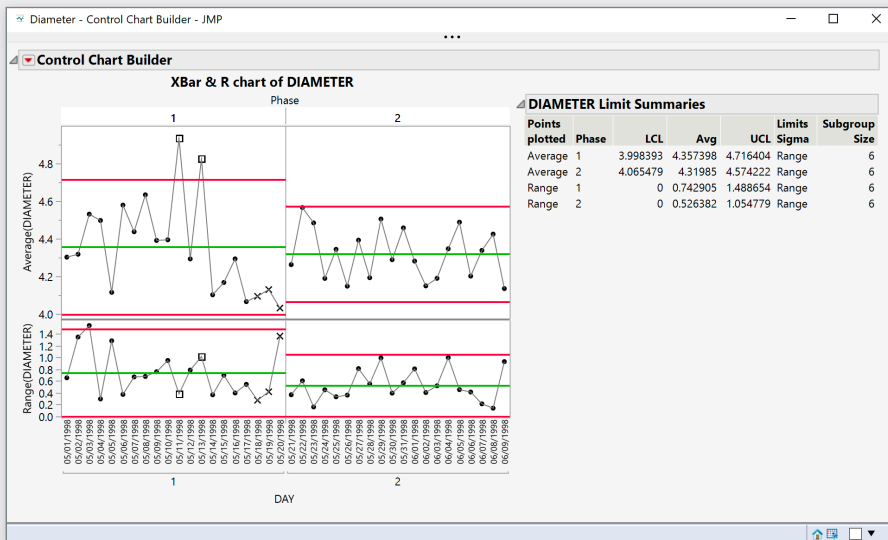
Diameter - Control Chart Builder - JMP

Control Chart Builder

XBar & R chart of DIAMETER

Phase

1

2

Average(DIAMETER)

4.8

4.6

4.4

4.2

4.0

Range(DIAMETER)

1.4

1.2

1.0

0.8

0.6

0.4

0.2

0.0

05/01/1998 05/02/1998 05/03/1998 05/04/1998 05/05/1998 05/06/1998 05/07/1998 05/08/1998 05/09/1998 05/10/1998 05/11/1998 05/12/1998 05/13/1998 05/14/1998 05/15/1998 05/16/1998 05/17/1998 05/18/1998 05/19/1998 05/20/1998 05/21/1998 05/22/1998 05/23/1998 05/24/1998 05/25/1998 05/26/1998 05/27/1998 05/28/1998 05/29/1998 05/30/1998 05/31/1998 06/01/1998 06/02/1998 06/03/1998 06/04/1998 06/05/1998 06/06/1998 06/07/1998 06/08/1998 06/09/1998

1

2

DAY

DIAMETER Limit Summaries

| Points plotted | Phase | LCL | Avg | UCL | Limits Sigma | Subgroup Size |
|---|---|---|---|---|---|---|
| Average | 1 | 3.998393 | 4.357398 | 4.716404 | Range | 6 |
| Average | 2 | 4.065479 | 4.31985 | 4.574222 | Range | 6 |
| Range | 1 | 0 | 0.742905 | 1.488654 | Range | 6 |
| Range | 2 | 0 | 0.526382 | 1.054779 | Range | 6 |